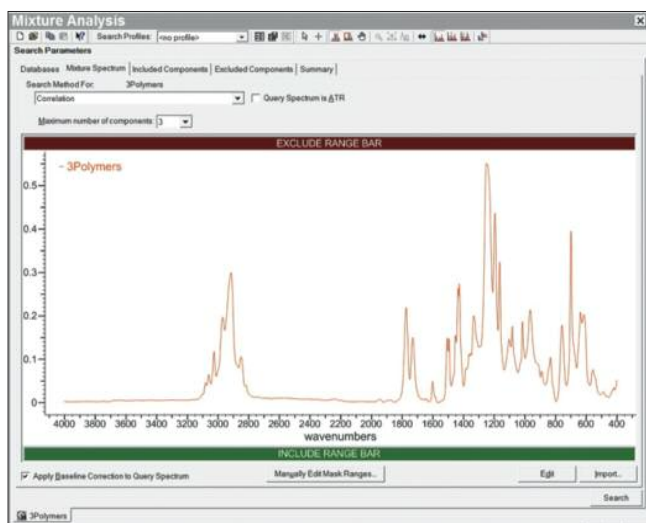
Mixture Analysis

Search Profiles: <no profile>

Search Parameters

Databases | Mixture Spectrum | Included Components | Excluded Components | Summary

Search Method For: 3Polymers

Correlation

Query Spectrum is ATR

Maximum number of components: 3

EXCLUDE RANGE BAR

- 3Polymers

0.5
0.4
0.3
0.2
0.1
0

4000 3800 3600 3400 3200 3000 2800 2600 2400 2200 2000 1800 1600 1400 1200 1000 800 600 400

wavenumbers

INCLUDE RANGE BAR

Apply Baseline Correction to Query Spectrum

Manually Edit Mask Ranges...

Edit

Import...

Search

3Polymers